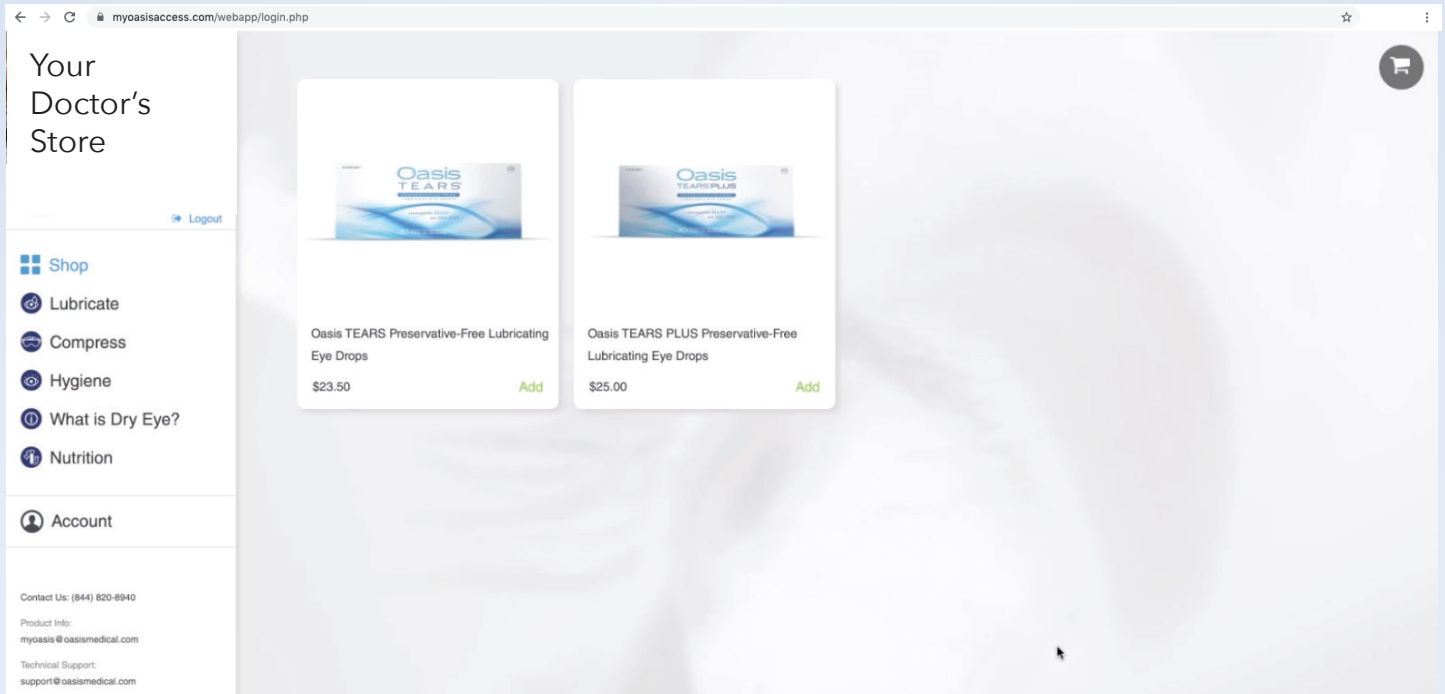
myoasisaccess.com/webapp/login.php

Your Doctor's Store

Logout

Shop
Lubricate
Compress
Hygiene
What is Dry Eye?
Nutrition

Account

Contact Us: (844) 820-8940
Product Info:
myoasis@oasismedical.com
Technical Support:
support@oasismedical.com

Oasis TEARS

Oasis TEARS Preservative-Free Lubricating Eye Drops
$23.50
Add

Oasis TEARS PLUS

Oasis TEARS PLUS Preservative-Free Lubricating Eye Drops
$25.00
Add